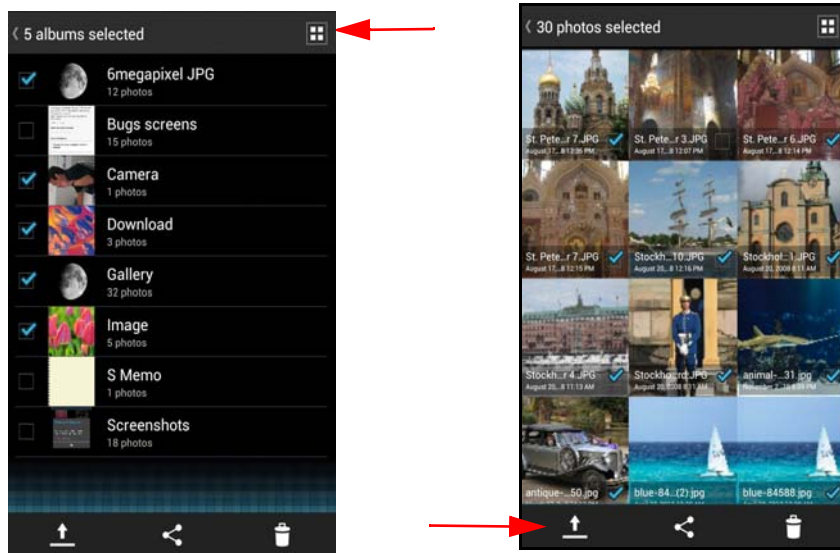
5 albums selected

6megapixel JPG
12 photos

Bugs screens
15 photos

Camera
1 photos

Download
3 photos

Gallery
32 photos

Image
5 photos

S Memo
1 photos

Screenshots
18 photos

30 photos selected

St. Pete...r 7.JPG
August 17...8 11:35 PM

St. Pete...r 3.JPG
August 17...8 12:07 PM

St. Pete...r 6.JPG
August 17...8 12:14 PM

St. Pete...r 7.JPG
August 17...8 12:15 PM

Stockh...10.JPG
August 20...8 12:16 PM

Stockhol...1.JPG
August 20, 2008 8:11 AM

Stockh...r 4.JPG
August 20...8 11:13 AM

Stockho...rd.JPG
August 20, 2008 8:11 AM

animal-...31.jpg
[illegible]

antique-...50.jpg

blue-84...(2).jpg
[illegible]

blue-84588.jpg
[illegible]